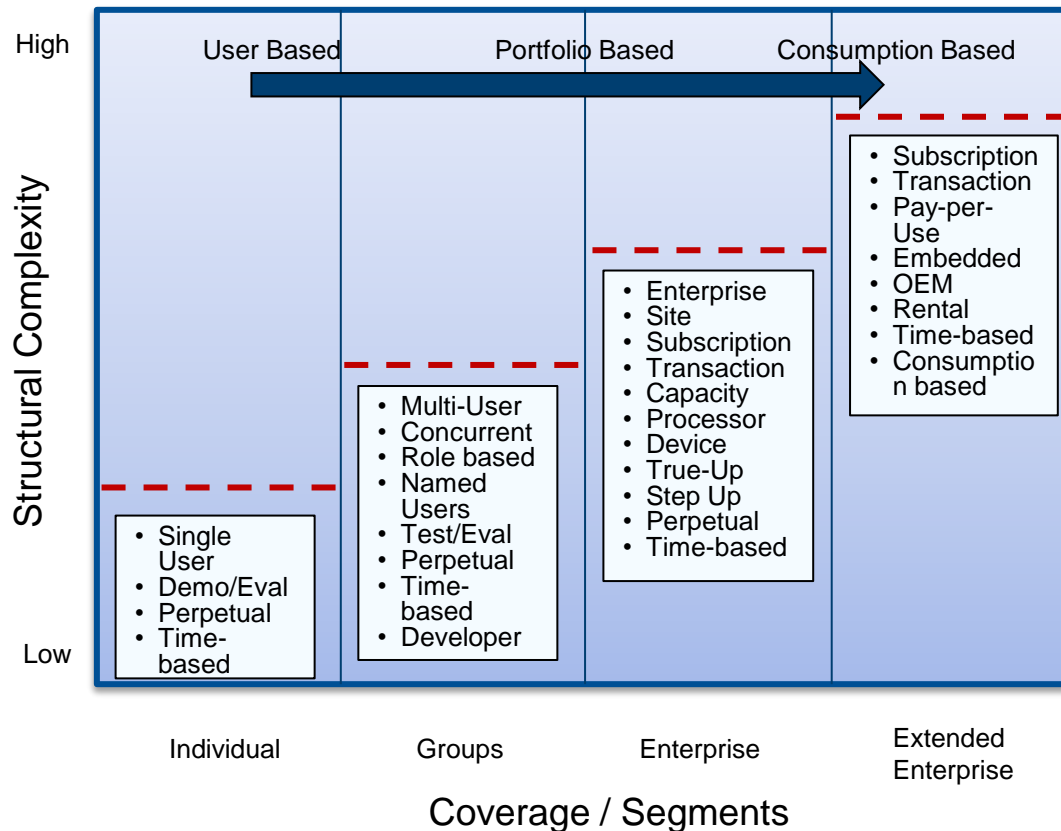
High

Structural Complexity

Low

User Based

Portfolio Based

Consumption Based

- Single User
- Demo/Eval
- Perpetual
- Time-based

- Multi-User
- Concurrent
- Role based
- Named Users
- Test/Eval
- Perpetual
- Time-based
- Developer

- Enterprise
- Site
- Subscription
- Transaction
- Capacity
- Processor
- Device
- True-Up
- Step Up
- Perpetual
- Time-based

- Subscription
- Transaction
- Pay-per-Use
- Embedded
- OEM
- Rental
- Time-based
- Consumption based

Individual

Groups

Enterprise

Extended Enterprise

Coverage / Segments